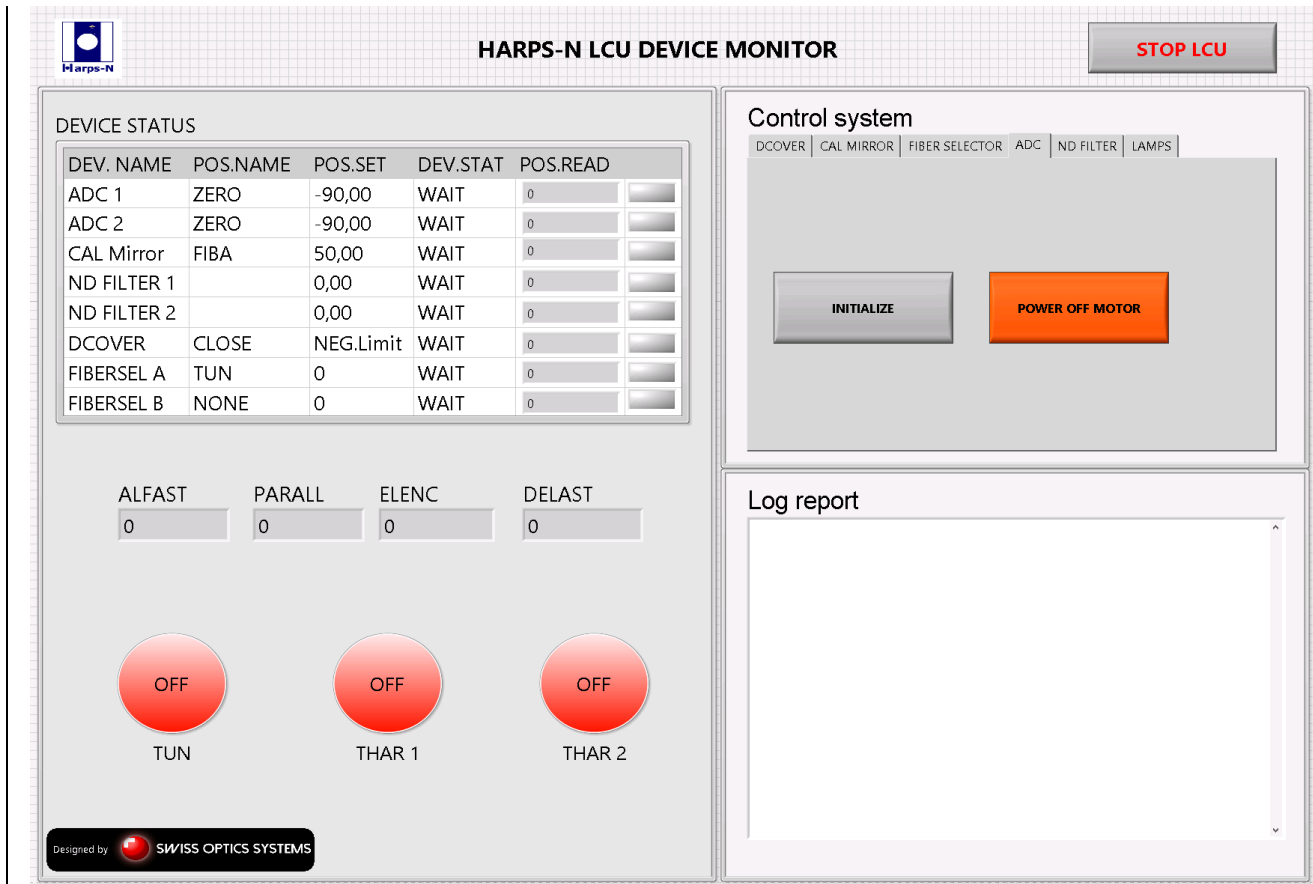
Harps-N

HARPS-N LCU DEVICE MONITOR

STOP LCU

DEVICE STATUS

| DEV. NAME | POS.NAME | POS.SET | DEV.STAT | POS.READ |
|---|---|---|---|---|
| ADC 1 | ZERO | -90,00 | WAIT | 0 |
| ADC 2 | ZERO | -90,00 | WAIT | 0 |
| CAL Mirror | FIBA | 50,00 | WAIT | 0 |
| ND FILTER 1 | | 0,00 | WAIT | 0 |
| ND FILTER 2 | | 0,00 | WAIT | 0 |
| DCOVER | CLOSE | NEG.Limit | WAIT | 0 |
| FIBERSEL A | TUN | 0 | WAIT | 0 |
| FIBERSEL B | NONE | 0 | WAIT | 0 |

ALFAST 0
PARALL 0
ELENC 0
DELAST 0

OFF
TUN

OFF
THAR 1

OFF
THAR 2

Designed by SWISS OPTICS SYSTEMS

Control system

DCOVER | CAL MIRROR | FIBER SELECTOR | ADC | ND FILTER | LAMPS

INITIALIZE

POWER OFF MOTOR

Log report